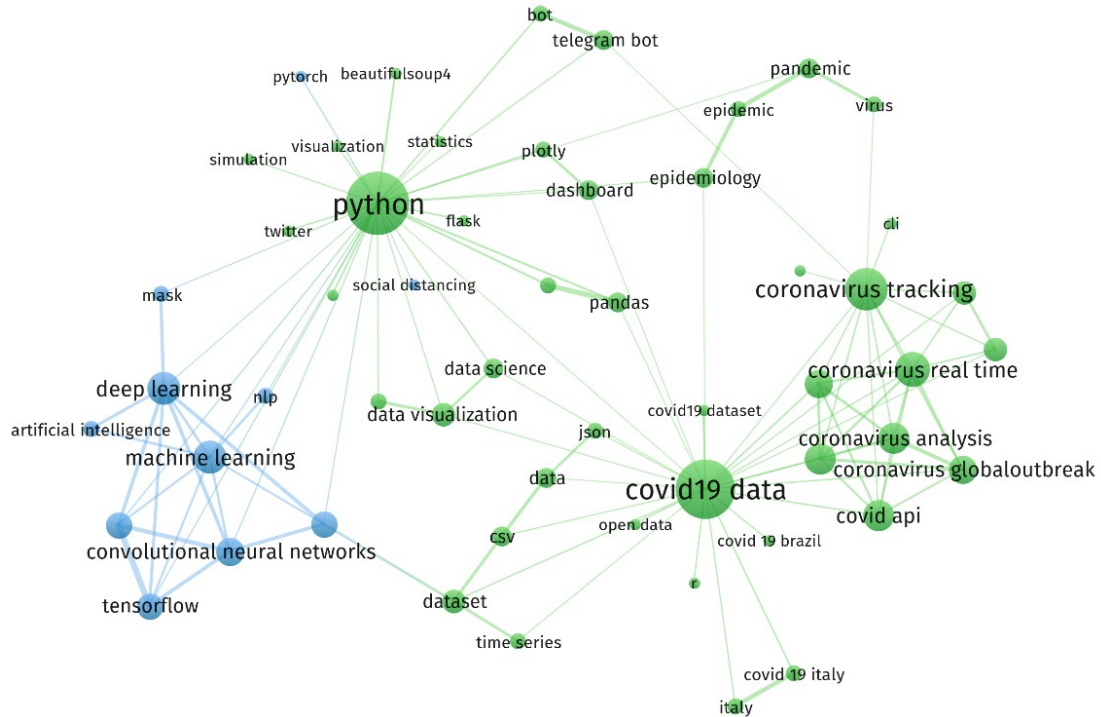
bot
telegram bot
pytorch
beautifulsoup4
pandemic
epidemic
virus
visualization
statistics
simulation
plotly
dashboard
epidemiology
python
flask
twitter
cli
mask
social distancing
pandas
coronavirus tracking
data science
coronavirus real time
deep learning
nlp
data visualization
covid19 dataset
artificial intelligence
json
coronavirus analysis
machine learning
coronavirus globaloutbreak
data
covid19 data
covid api
open data
csv
covid 19 brazil
convolutional neural networks
r
dataset
tensorflow
time series
covid 19 italy
italy